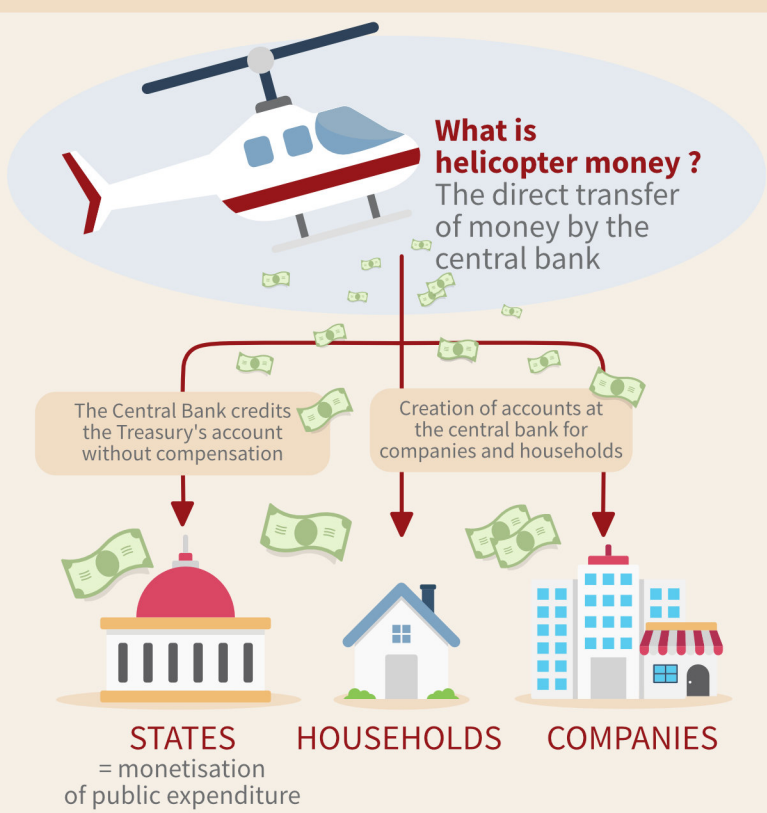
What is helicopter money ?
The direct transfer of money by the central bank

The Central Bank credits the Treasury's account without compensation

Creation of accounts at the central bank for companies and households

STATES
= monetisation of public expenditure

HOUSEHOLDS

COMPANIES